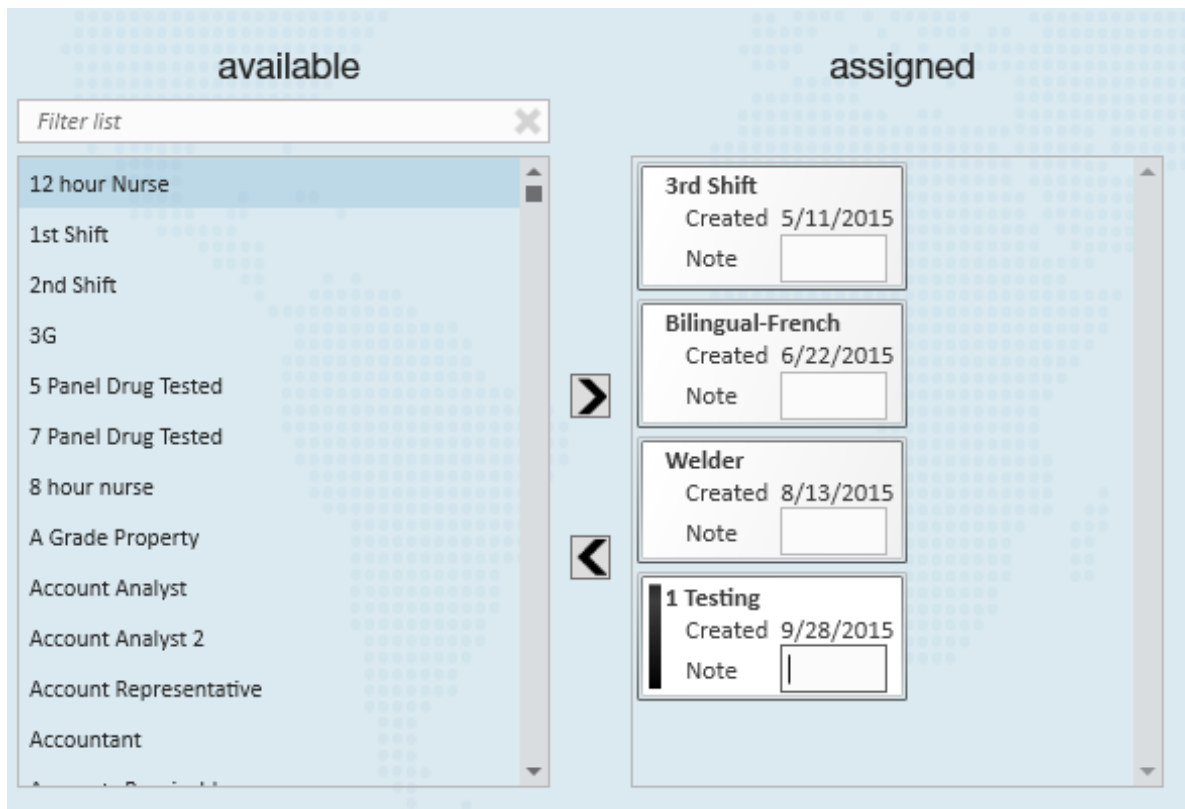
available

Filter list

12 hour Nurse
1st Shift
2nd Shift
3G
5 Panel Drug Tested
7 Panel Drug Tested
8 hour nurse
A Grade Property
Account Analyst
Account Analyst 2
Account Representative
Accountant
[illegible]

assigned

3rd Shift
Created 5/11/2015
Note

Bilingual-French
Created 6/22/2015
Note

Welder
Created 8/13/2015
Note

1 Testing
Created 9/28/2015
Note